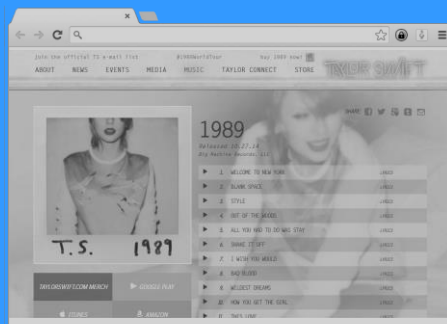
Join the official TS e-mail list #1989WorldTour buy 1989 now!

ABOUT NEWS EVENTS MEDIA MUSIC TAYLOR CONNECT STORE

TAYLOR SWIFT

SHARE

T.S. 1989

1989

Released 10.27.14
Big Machine Records, LLC

| | | | |
|---|---|---|---|
| ▶ | 1. | WELCOME TO NEW YORK | LYRICS |
| ▶ | 2. | BLANK SPACE | LYRICS |
| ▶ | 3. | STYLE | LYRICS |
| ▶ | 4. | OUT OF THE WOODS | LYRICS |
| ▶ | 5. | ALL YOU HAD TO DO WAS STAY | LYRICS |
| ▶ | 6. | SHAKE IT OFF | LYRICS |
| ▶ | 7. | I WISH YOU WOULD | LYRICS |
| ▶ | 8. | BAD BLOOD | LYRICS |
| ▶ | 9. | WILDEST DREAMS | LYRICS |
| ▶ | 10. | HOW YOU GET THE GIRL | LYRICS |
| ▶ | 11. | THIS LOVE | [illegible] |

TAYLORSWIFT.COM MERCH

GOOGLE PLAY

ITUNES

AMAZON